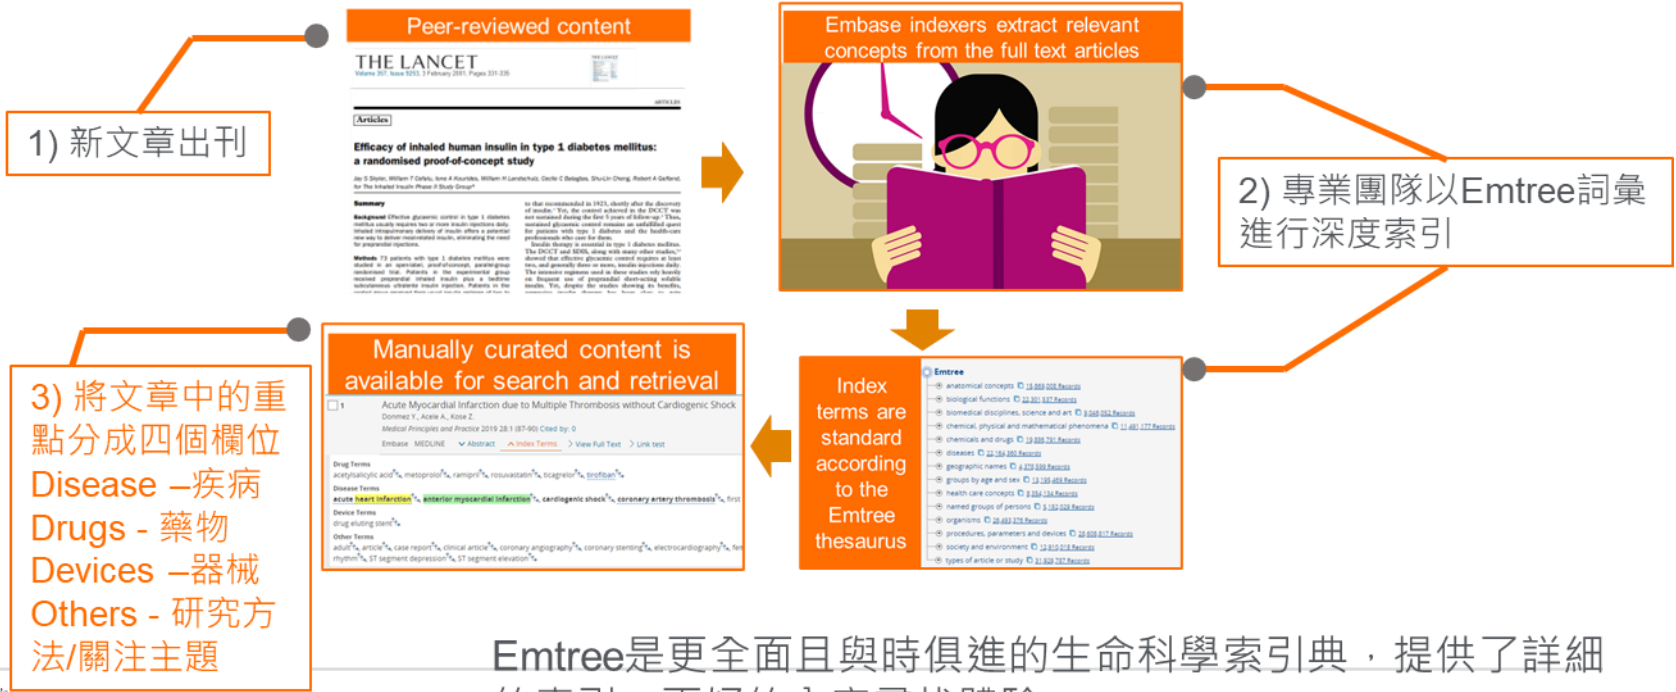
1) 新文章出刊

Peer-reviewed content

THE LANCET

Articles

Efficacy of inhaled human insulin in type 1 diabetes mellitus: a randomised proof-of-concept study

Summary

Embase indexers extract relevant concepts from the full text articles

2) 專業團隊以Emtree詞彙進行深度索引

3) 將文章中的重點分成四個欄位
Disease –疾病
Drugs - 藥物
Devices –器械
Others - 研究方法/關注主題

Manually curated content is available for search and retrieval

Acute Myocardial Infarction due to Multiple Thrombosis without Cardiogenic Shock

Drug Terms
acetylsalicylic acid, metoprolol, ramipril, rosuvastatin, ticagrelor, tirofiban

Disease Terms
acute heart infarction, anterior myocardial infarction, cardiogenic shock, coronary artery thrombosis, first

Device Terms
drug eluting stent

Other Terms
adult, article, case report, clinical article, coronary angiography, coronary stenting, electrocardiography, fe rhythm, ST segment depression, ST segment elevation

Index terms are standard according to the Emtree thesaurus

Emtree
anatomical concepts
biological functions
biomedical disciplines, science and art
chemical, physical and mathematical phenomena
chemicals and drugs
diseases
geographic names
groups by age and sex
health care concepts
named groups of persons
organisms
procedures, parameters and devices
society and environment
types of article or study

Emtree是更全面且與時俱進的生命科學索引典，提供了詳細
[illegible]